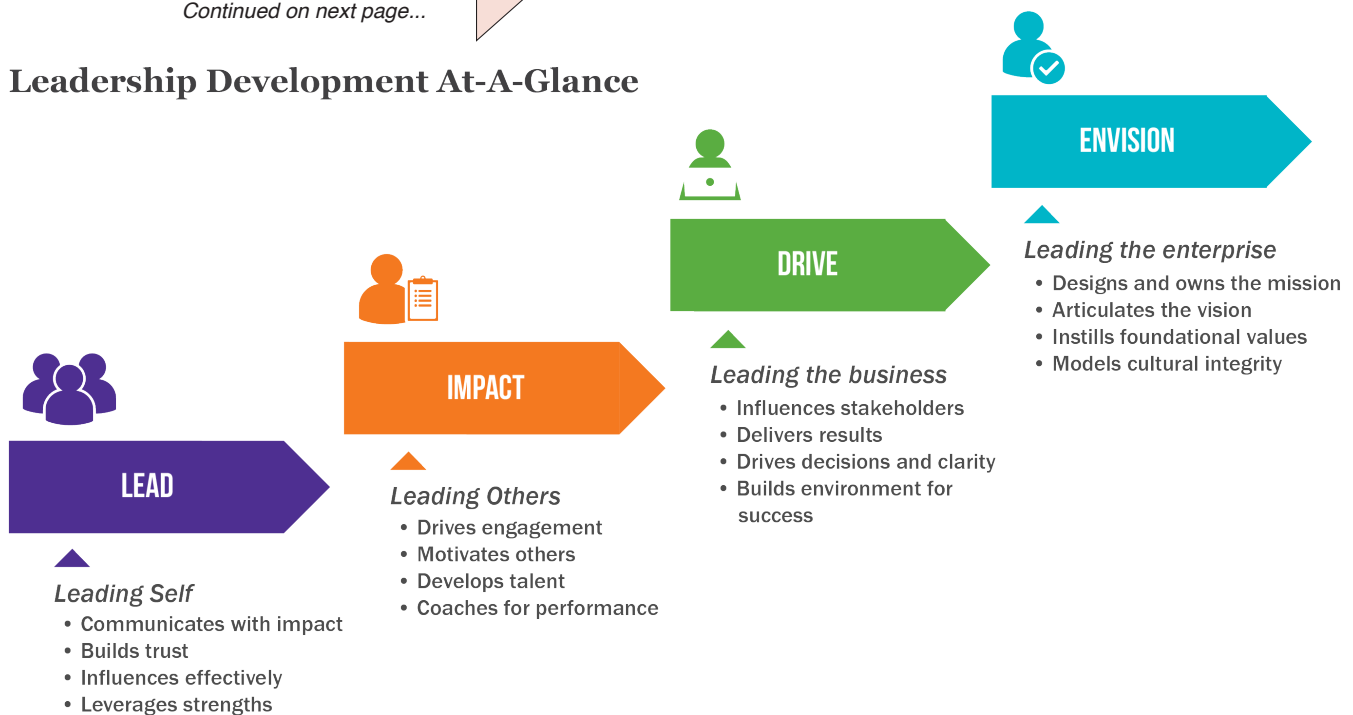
Continued on next page...

Leadership Development At-A-Glance

ENVISION

Leading the enterprise
- Designs and owns the mission
- Articulates the vision
- Instills foundational values
- Models cultural integrity

DRIVE

Leading the business
- Influences stakeholders
- Delivers results
- Drives decisions and clarity
- Builds environment for success

IMPACT

Leading Others
- Drives engagement
- Motivates others
- Develops talent
- Coaches for performance

LEAD

Leading Self
- Communicates with impact
- Builds trust
- Influences effectively
- Leverages strengths